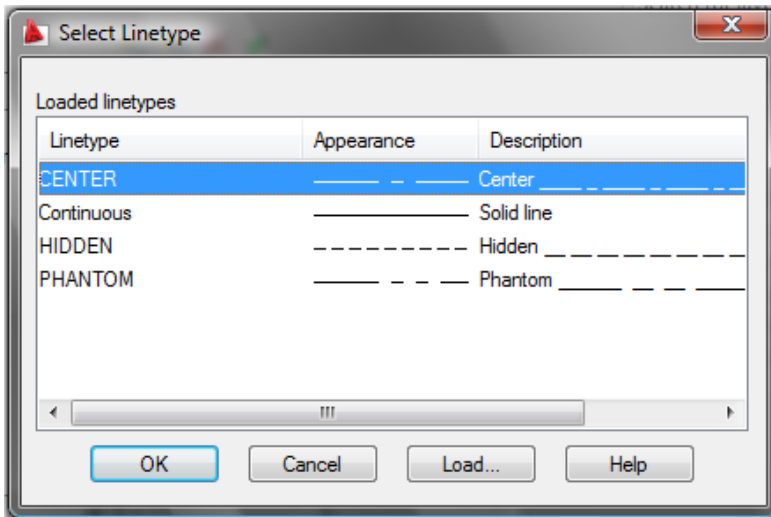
Select Linetype

Loaded linetypes

| Linetype | Appearance | Description |
|---|---|---|
| CENTER | | Center |
| Continuous | | Solid line |
| HIDDEN | | Hidden |
| PHANTOM | | Phantom |

OK Cancel Load... Help